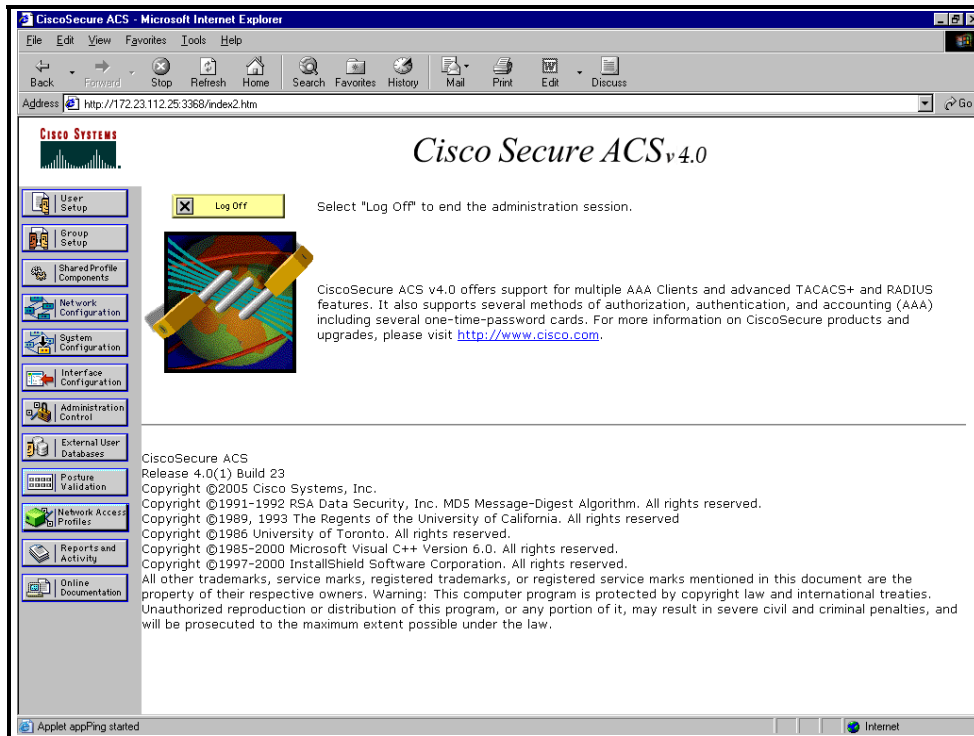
CiscoSecure ACS - Microsoft Internet Explorer

File Edit View Favorites Tools Help

Back Forward Stop Refresh Home Search Favorites History Mail Print Edit Discuss

Address http://172.23.112.25:3368/index2.htm Go

CISCO SYSTEMS

Cisco Secure ACS v 4.0

User Setup
Group Setup
Shared Profile Components
Network Configuration
System Configuration
Interface Configuration
Administration Control
External User Databases
Posture Validation
Network Access Profiles
Reports and Activity
Online Documentation

Log Off

Select "Log Off" to end the administration session.

CiscoSecure ACS v4.0 offers support for multiple AAA Clients and advanced TACACS+ and RADIUS features. It also supports several methods of authorization, authentication, and accounting (AAA) including several one-time-password cards. For more information on CiscoSecure products and upgrades, please visit http://www.cisco.com.

CiscoSecure ACS
Release 4.0(1) Build 23
Copyright ©2005 Cisco Systems, Inc.
Copyright ©1991-1992 RSA Data Security, Inc. MD5 Message-Digest Algorithm. All rights reserved.
Copyright ©1989, 1993 The Regents of the University of California. All rights reserved
Copyright ©1986 University of Toronto. All rights reserved.
Copyright ©1985-2000 Microsoft Visual C++ Version 6.0. All rights reserved.
Copyright ©1997-2000 InstallShield Software Corporation. All rights reserved.
All other trademarks, service marks, registered trademarks, or registered service marks mentioned in this document are the property of their respective owners. Warning: This computer program is protected by copyright law and international treaties. Unauthorized reproduction or distribution of this program, or any portion of it, may result in severe civil and criminal penalties, and will be prosecuted to the maximum extent possible under the law.

Applet appPing started
Internet